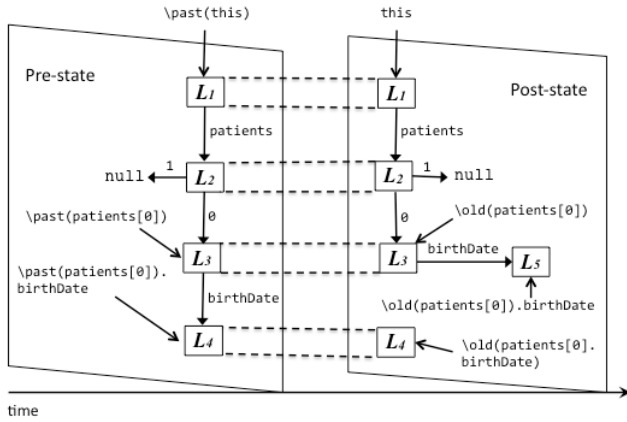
\past(this)

this

Pre-state

Post-state

$L_1$

$L_1$

patients

patients

null

1

$L_2$

$L_2$

1

null

\past(patients[0])

0

0

\old(patients[0])

$L_3$

birthDate

$L_3$

$L_5$

\past(patients[0]).birthDate

birthDate

\old(patients[0]).birthDate

$L_4$

$L_4$

\old(patients[0].birthDate)

time